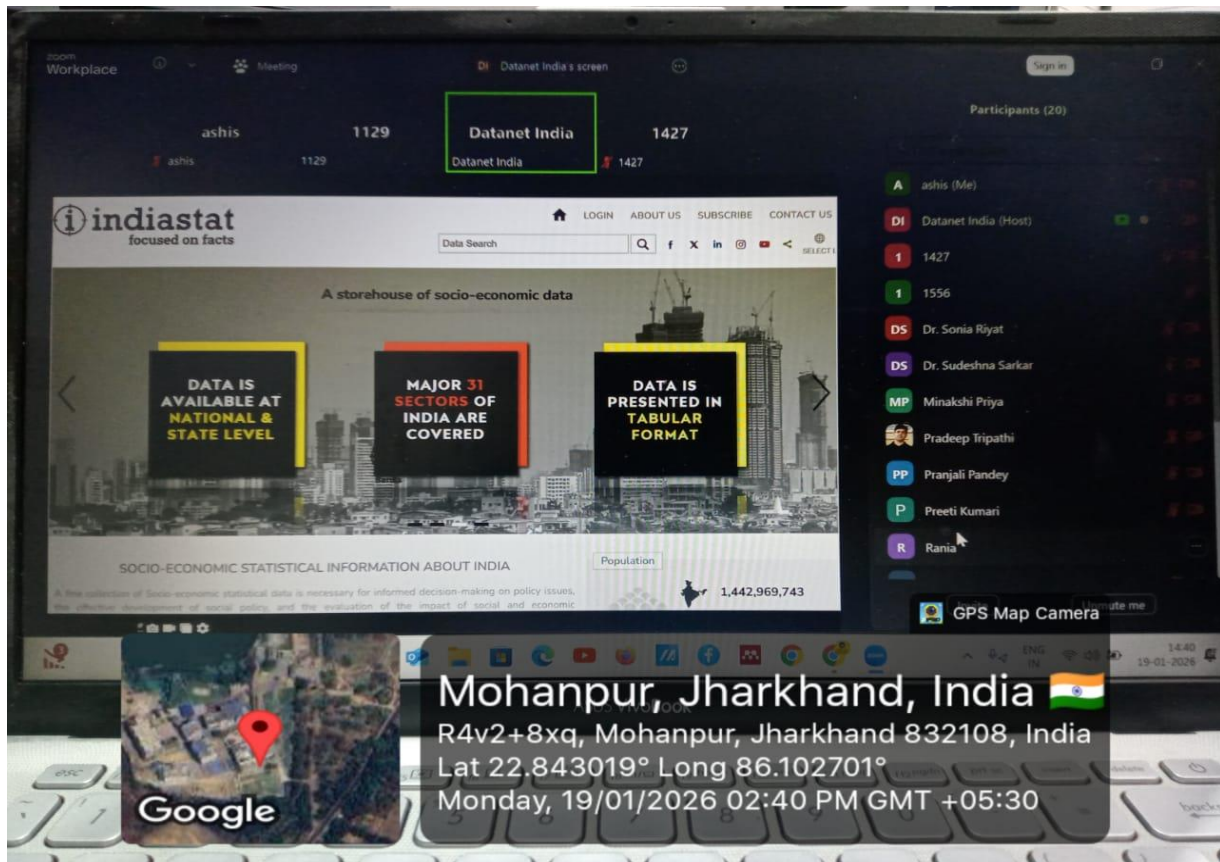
zoom Workplace

Meeting

DI Datanet India's screen

Sign in

Participants (20)

ashis 1129 Datanet India 1427

ashis 1129 Datanet India 1427

A ashis (Me)

DI Datanet India (Host)

1 1427

1 1556

DS Dr. Sonia Riyat

DS Dr. Sudeshna Sarkar

MP Minakshi Priya

Pradeep Tripathi

PP Pranjali Pandey

P Preeti Kumari

R Rania

indiastat
focused on facts

LOGIN ABOUT US SUBSCRIBE CONTACT US

Data Search

SELECT

A storehouse of socio-economic data

DATA IS AVAILABLE AT NATIONAL & STATE LEVEL

MAJOR 31 SECTORS OF INDIA ARE COVERED

DATA IS PRESENTED IN TABULAR FORMAT

SOCIO-ECONOMIC STATISTICAL INFORMATION ABOUT INDIA

Population

1,442,969,743

A fine collection of Socio-economic statistical data is necessary for informed decision-making on policy issues, the effective development of social policy, and the evaluation of the impact of social and economic

GPS Map Camera

Unmute me

ENG IN

14:40
19-01-2026

Mohanpur, Jharkhand, India
R4v2+8xq, Mohanpur, Jharkhand 832108, India
Lat 22.843019° Long 86.102701°
Monday, 19/01/2026 02:40 PM GMT +05:30

Google